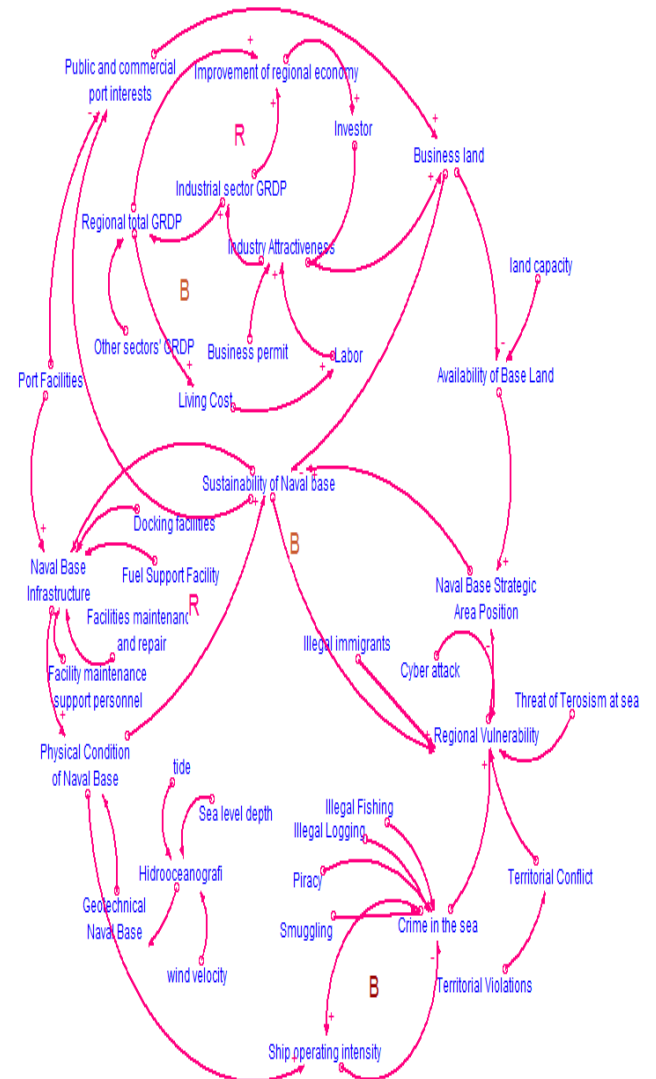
Public and commercial port interests

+

Improvement of regional economy

+

R

Investor

+

Business land

+

Industrial sector GRDP

Regional total GRDP

+

Industry Attractiveness

+

land capacity

B

+

Other sectors' GRDP

Business permit

Labor

-

+

Availability of Base Land

Port Facilities

Living Cost

+

Sustainability of Naval base

-

+

Docking facilities

B

+

Naval Base Infrastructure

Fuel Support Facility

Naval Base Strategic Area Position

R

Facilities maintenanc and repair

Facility maintenance support personnel

Illegal immigrants

Cyber attack

-

Threat of Terosism at sea

+

+

Regional Vulnerability

Physical Condition of Naval Base

+

tide

Sea level depth

Illegal Fishing

Illegal Logging

Hidrooceanografi

Territorial Conflict

Piracy

Geotechnical Naval Base

Smuggling

Crime in the sea

-

wind velocity

B

Territorial Violations

+

Ship operating intensity